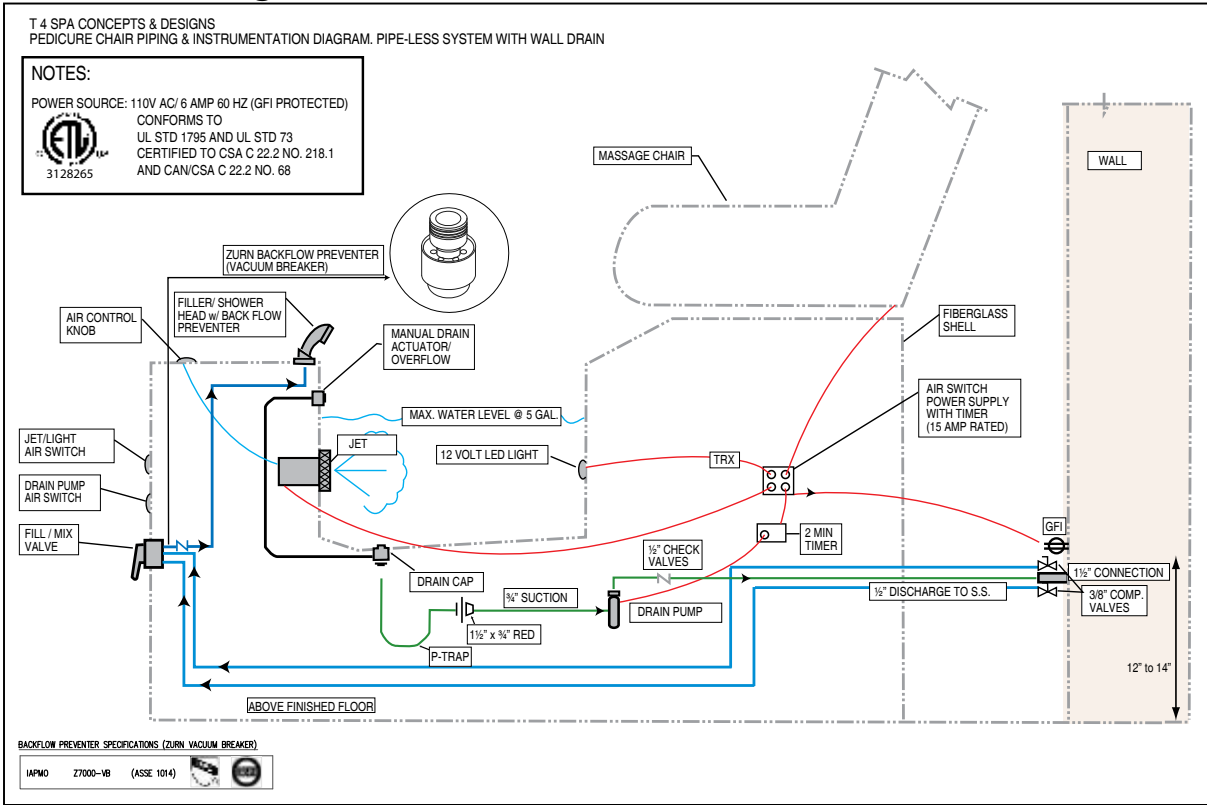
T 4 SPA CONCEPTS & DESIGNS
PEDICURE CHAIR PIPING & INSTRUMENTATION DIAGRAM. PIPE-LESS SYSTEM WITH WALL DRAIN

NOTES:
POWER SOURCE: 110V AC/ 6 AMP 60 HZ (GFI PROTECTED)
CONFORMS TO
UL STD 1795 AND UL STD 73
CERTIFIED TO CSA C 22.2 NO. 218.1
AND CAN/CSA C 22.2 NO. 68
3128265

MASSAGE CHAIR
WALL
ZURN BACKFLOW PREVENTER (VACUUM BREAKER)
FILLER/ SHOWER HEAD w/ BACK FLOW PREVENTER
AIR CONTROL KNOB
MANUAL DRAIN ACTUATOR/ OVERFLOW
FIBERGLASS SHELL
MAX. WATER LEVEL @ 5 GAL.
AIR SWITCH POWER SUPPLY WITH TIMER (15 AMP RATED)
JET/LIGHT AIR SWITCH
JET
12 VOLT LED LIGHT
TRX
DRAIN PUMP AIR SWITCH
FILL / MIX VALVE
2 MIN TIMER
GFI
½" CHECK VALVES
DRAIN CAP
1½" CONNECTION
¾" SUCTION
DRAIN PUMP
½" DISCHARGE TO S.S.
3/8" COMP. VALVES
1½" x ¾" RED
P-TRAP
12" to 14"
ABOVE FINISHED FLOOR

BACKFLOW PREVENTER SPECIFICATIONS (ZURN VACUUM BREAKER)
IAPMO Z7000-VB (ASSE 1014)